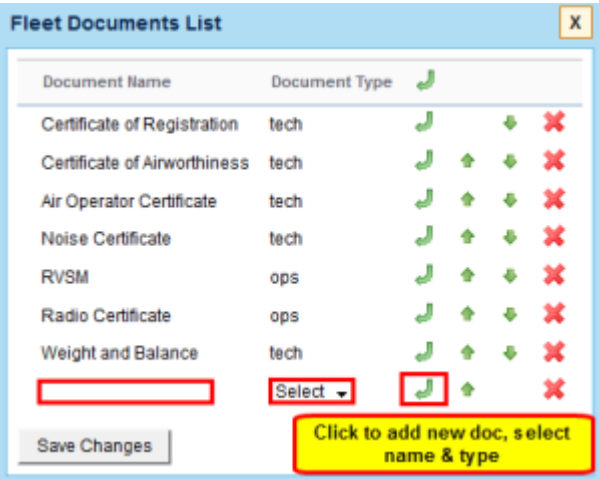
Fleet Documents List

X

| Document Name | Document Type |
|---|---|
| Certificate of Registration | tech |
| Certificate of Airworthiness | tech |
| Air Operator Certificate | tech |
| Noise Certificate | tech |
| RVSM | ops |
| Radio Certificate | ops |
| Weight and Balance | tech |
| | Select |

Save Changes

Click to add new doc, select name & type